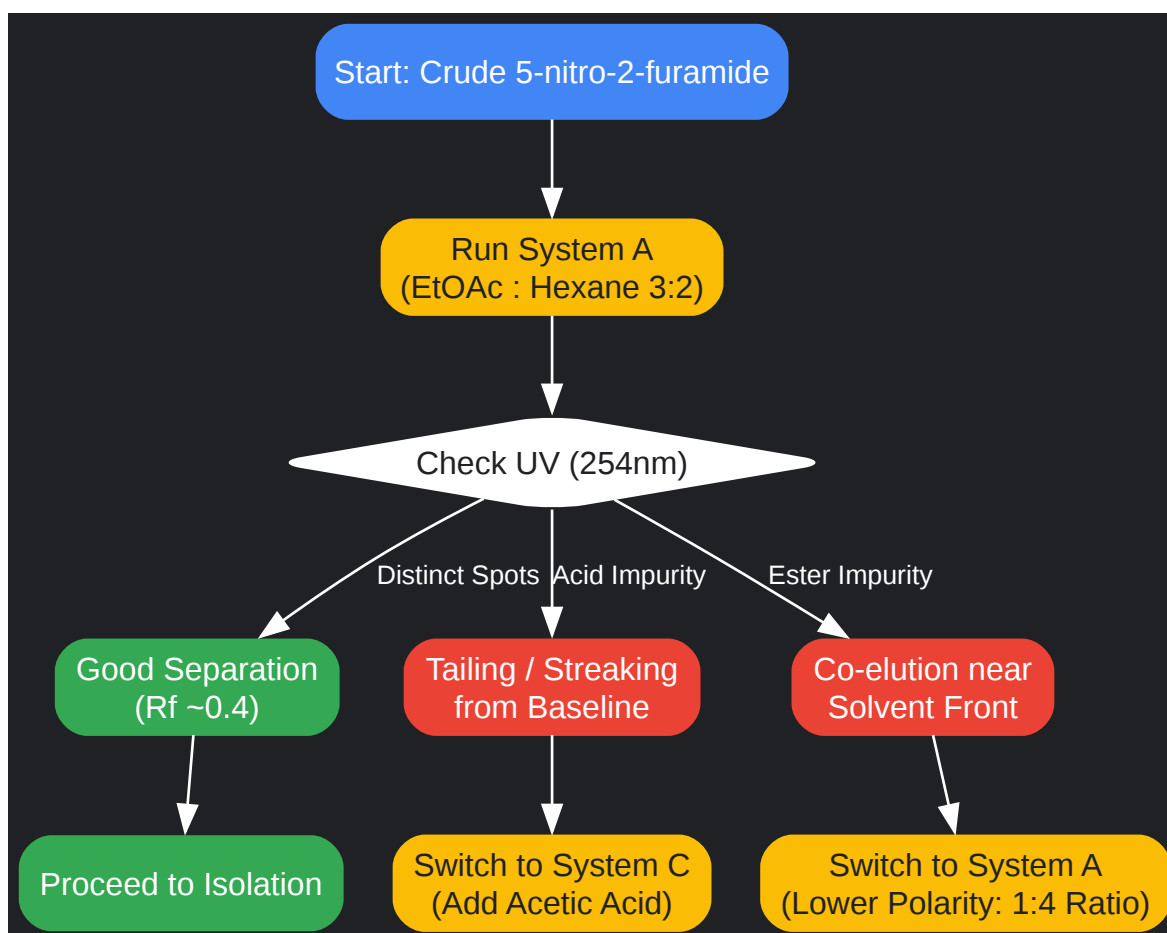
Start: Crude 5-nitro-2-furamide

Run System A
(EtOAc : Hexane 3:2)

Check UV (254nm)

Distinct Spots

Acid Impurity

Ester Impurity

Good Separation
(Rf ~0.4)

Tailing / Streaking
from Baseline

Co-elution near
Solvent Front

Proceed to Isolation

Switch to System C
(Add Acetic Acid)

Switch to System A
(Lower Polarity: 1:4 Ratio)